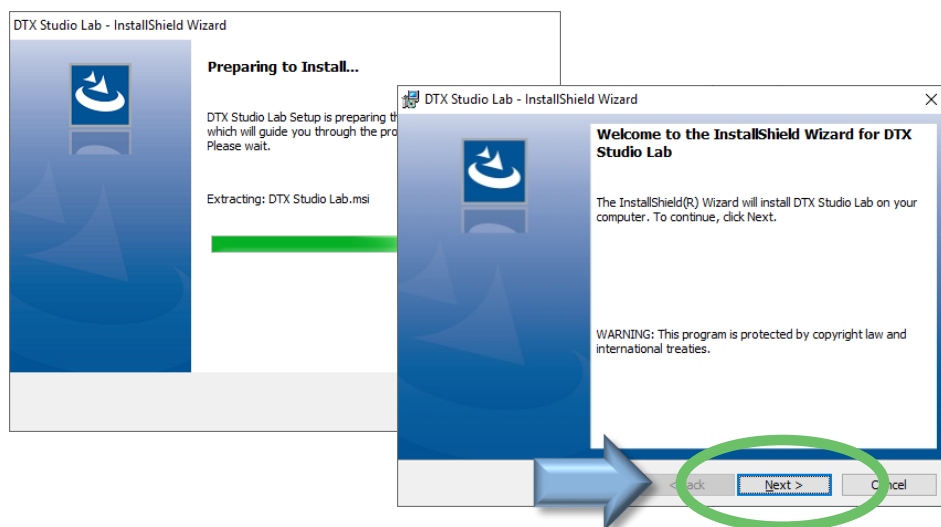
DTX Studio Lab - InstallShield Wizard

Preparing to Install...

DTX Studio Lab Setup is preparing th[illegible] which will guide you through the pro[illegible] Please wait.

Extracting: DTX Studio Lab.msi

DTX Studio Lab - InstallShield Wizard

Welcome to the InstallShield Wizard for DTX Studio Lab

The InstallShield(R) Wizard will install DTX Studio Lab on your computer. To continue, click Next.

WARNING: This program is protected by copyright law and international treaties.

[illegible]ack

Next >

C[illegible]cel